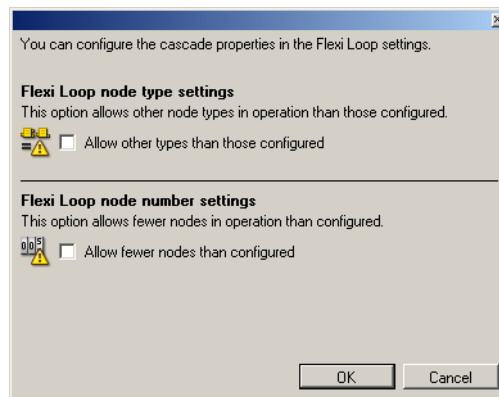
You can configure the cascade properties in the Flexi Loop settings.

**Flexi Loop node type settings**
This option allows other node types in operation than those configured.

Allow other types than those configured

**Flexi Loop node number settings**
This option allows fewer nodes in operation than configured.

Allow fewer nodes than configured

OK Cancel